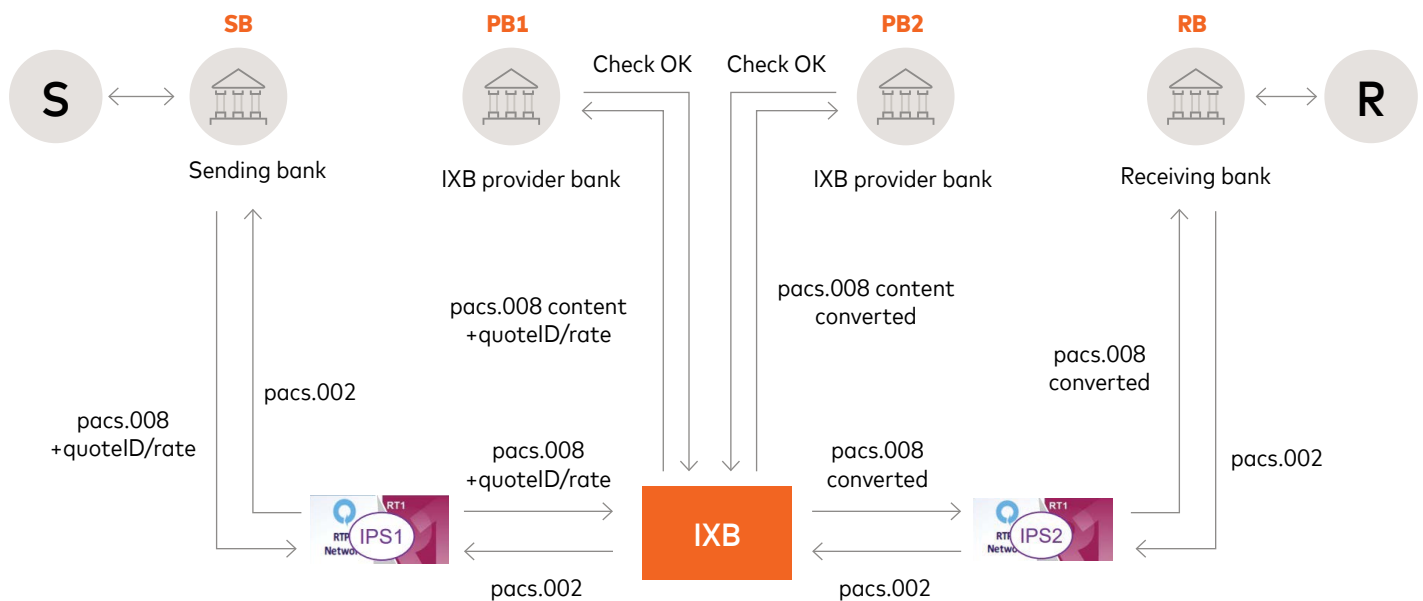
SB
PB1
PB2
RB

S
Sending bank
Check OK
IXB provider bank
Check OK
IXB provider bank
Receiving bank
R

pacs.008 content
+quoteID/rate

pacs.008 content
converted

pacs.008
converted

pacs.002

pacs.008
+quoteID/rate

pacs.008
+quoteID/rate

pacs.008
converted

pacs.002

RTP
Network
RT1
IPS1

IXB

RTP
Network
RT1
IPS2

pacs.002

pacs.002